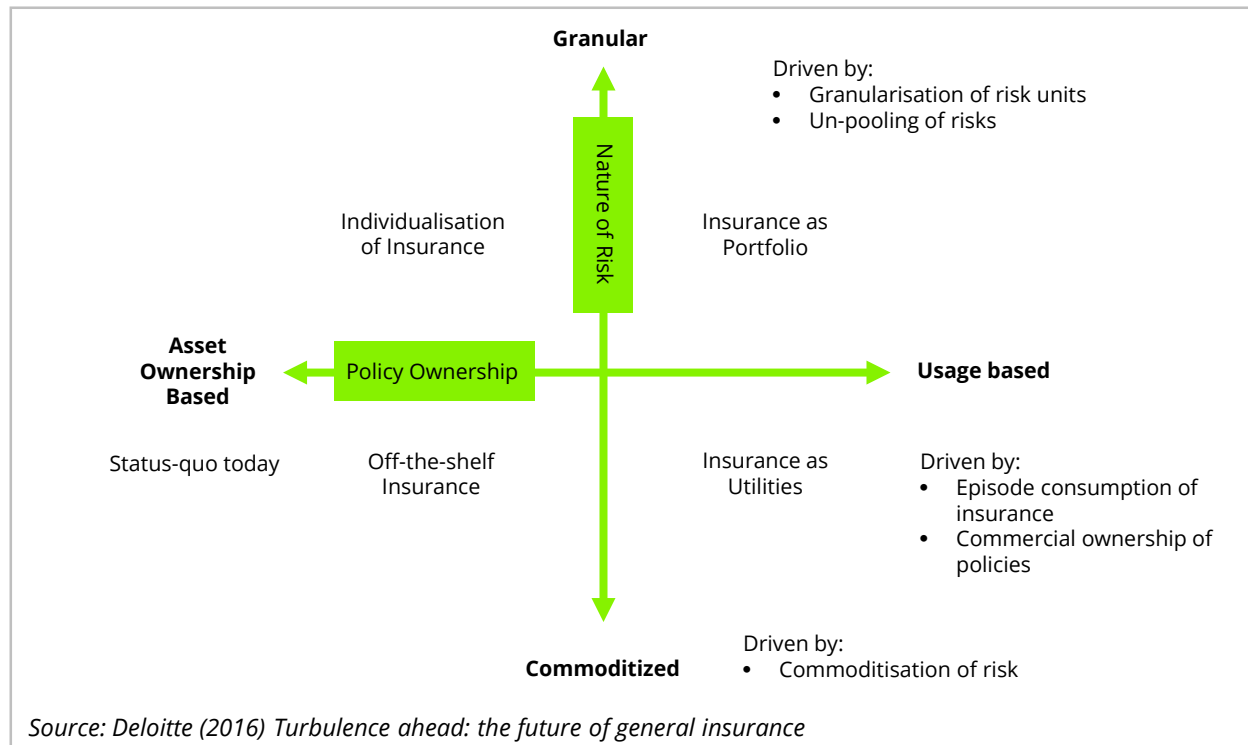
Granular

Driven by:
• Granularisation of risk units
• Un-pooling of risks

Nature of Risk

Individualisation of Insurance

Insurance as Portfolio

Asset Ownership Based

Policy Ownership

Usage based

Status-quo today

Off-the-shelf Insurance

Insurance as Utilities

Driven by:
• Episode consumption of insurance
• Commercial ownership of policies

Commoditized

Driven by:
• Commoditisation of risk

Source: Deloitte (2016) Turbulence ahead: the future of general insurance